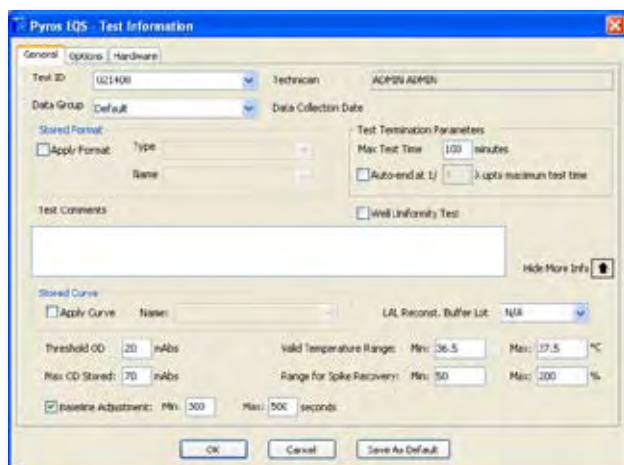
Pyros EQS - Test Information

General | Options | Hardware

Test ID 021408
Technician ADMIN ADMIN
Data Group Default
Data Collection Date

Stored Format
Apply Format
Type
Name

Test Termination Parameters
Max Test Time 100 minutes
Auto-end at 1/ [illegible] λ-upts maximum test time

Test Comments
Well Uniformity Test

Hide More Info

Stored Curve
Apply Curve Name:
LAL Reconst. Buffer Lot N/A

Threshold OD 20 mAbs
Valid Temperature Range: Min: 36.5 Max: 37.5 °C
Max OD Stored: 70 mAbs
Range for Spike Recovery: Min: 50 Max: 200 %
Baseline Adjustment: Min. 300 Max: 500 seconds

OK | Cancel | Save As Default